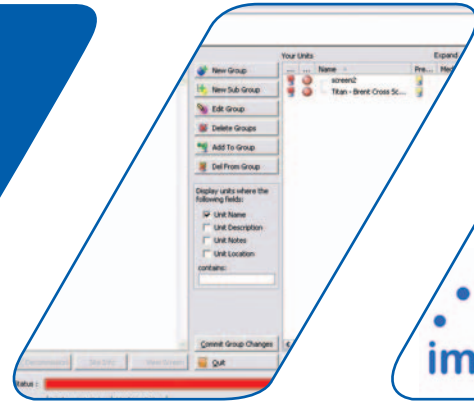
Your Units

Expand

New Group

New Sub Group

Edit Group

Delete Groups

Add To Group

Del From Group

Name

Pre...

Met

screen2

Titan - Brent Cross Sc...

Display units where the following fields:

Unit Name

Unit Description

Unit Notes

Unit Location

contains:

Commit Group Changes

Quit

Status :

im